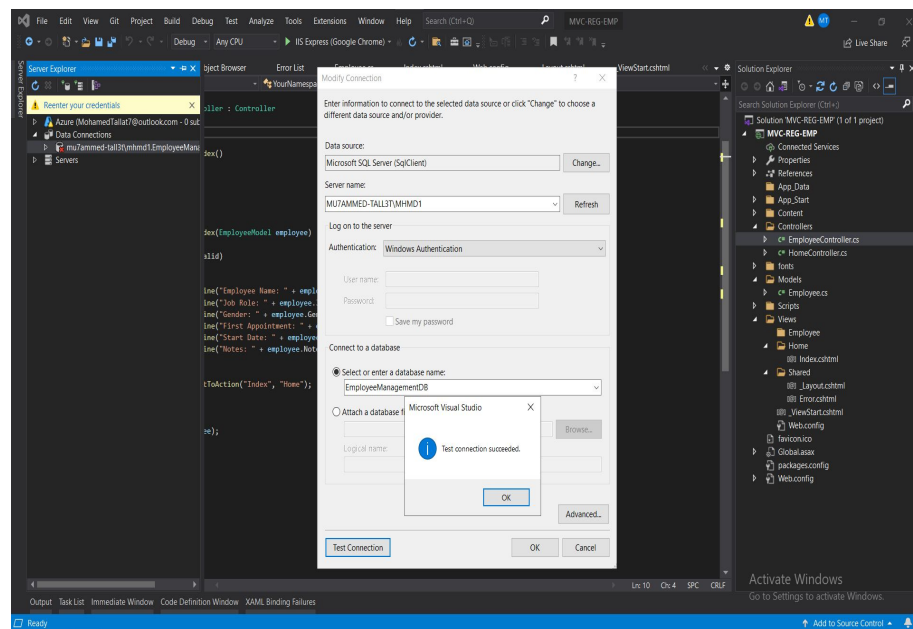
File Edit View Git Project Build Debug Test Analyze Tools Extensions Window Help Search (Ctrl+Q) MVC-REG-EMP MT

Debug Any CPU IIS Express (Google Chrome) Live Share

Server Explorer
Reenter your credentials
Azure (MohamedTallat7@outlook.com - 0 sub
Data Connections
mu7ammed-tall3t\mhmd1.EmployeeMana
Servers

Object Browser Error List ViewStart.cshtml
YourNamespa
oller : Controller
dex()
dex(EmployeeModel employee)
alid)
ine("Employee Name: " + emplo
ine("Job Role: " + employee.
ine("Gender: " + employee.Ge
ine("First Appointment: " +
ine("Start Date: " + employe
ine("Notes: " + employee.Not
tToAction("Index", "Home");
ee);

Modify Connection ? X
Enter information to connect to the selected data source or click "Change" to choose a different data source and/or provider.
Data source:
Microsoft SQL Server (SqlClient) Change...
Server name:
MU7AMMED-TALL3T\MHMD1 Refresh
Log on to the server
Authentication: Windows Authentication
User name:
Password:
Save my password
Connect to a database
Select or enter a database name:
EmployeeManagementDB
Attach a database fi
Browse...
Logical name:
Advanced...
Test Connection OK Cancel

Microsoft Visual Studio X
Test connection succeeded.
OK

Solution Explorer
Search Solution Explorer (Ctrl+;)
Solution 'MVC-REG-EMP' (1 of 1 project)
MVC-REG-EMP
Connected Services
Properties
References
App_Data
App_Start
Content
Controllers
EmployeeController.cs
HomeController.cs
fonts
Models
Employee.cs
Scripts
Views
Employee
Home
Index.cshtml
Shared
_Layout.cshtml
Error.cshtml
_ViewStart.cshtml
Web.config
favicon.ico
Global.asax
packages.config
Web.config

Activate Windows
Go to Settings to activate Windows.

Ln: 10 Ch: 4 SPC CRLF

Output Task List Immediate Window Code Definition Window XAML Binding Failures

Ready Add to Source Control